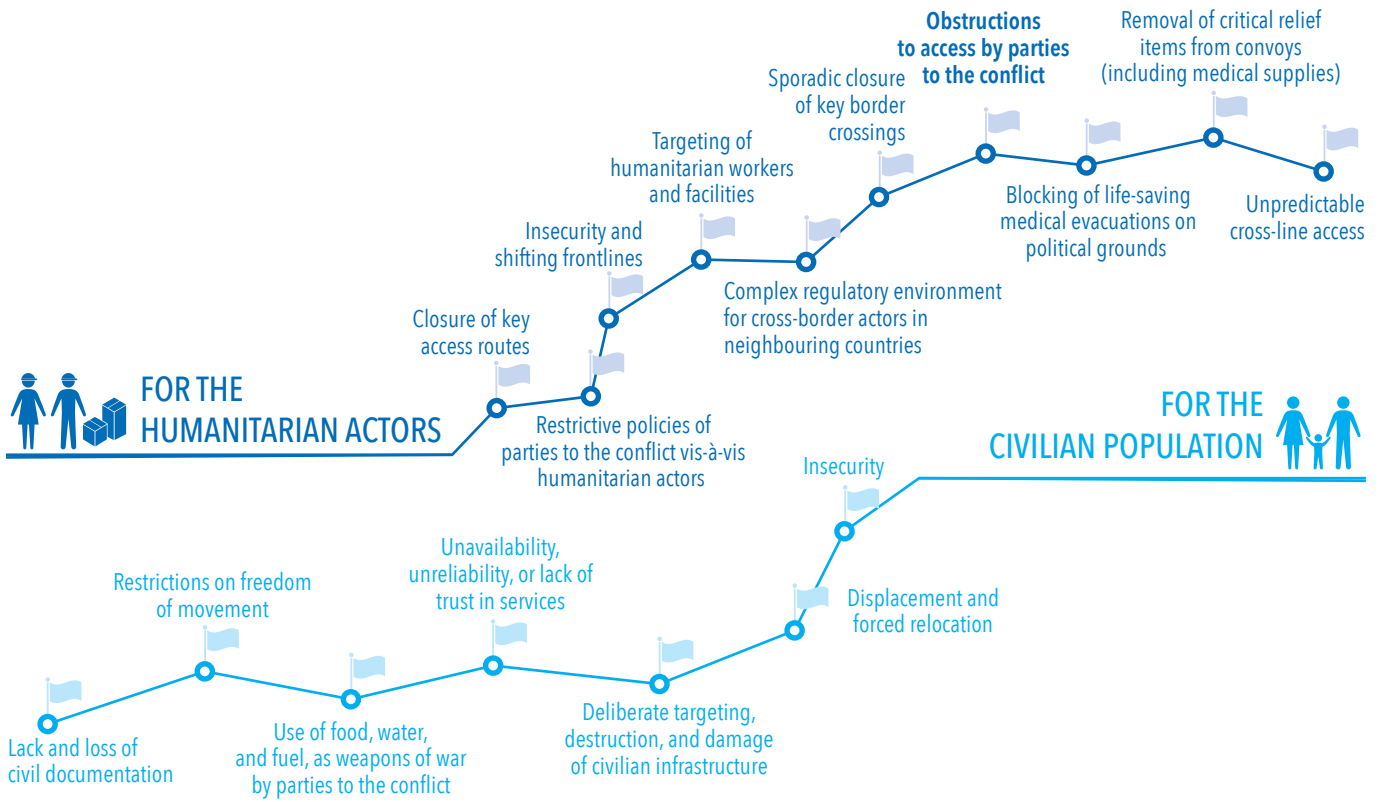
FOR THE HUMANITARIAN ACTORS

Closure of key access routes

Restrictive policies of parties to the conflict vis-à-vis humanitarian actors

Insecurity and shifting frontlines

Targeting of humanitarian workers and facilities

Complex regulatory environment for cross-border actors in neighbouring countries

Sporadic closure of key border crossings

**Obstructions to access by parties to the conflict**

Blocking of life-saving medical evacuations on political grounds

Removal of critical relief items from convoys (including medical supplies)

Unpredictable cross-line access

FOR THE CIVILIAN POPULATION

Lack and loss of civil documentation

Restrictions on freedom of movement

Use of food, water, and fuel, as weapons of war by parties to the conflict

Unavailability, unreliability, or lack of trust in services

Deliberate targeting, destruction, and damage of civilian infrastructure

Displacement and forced relocation

Insecurity